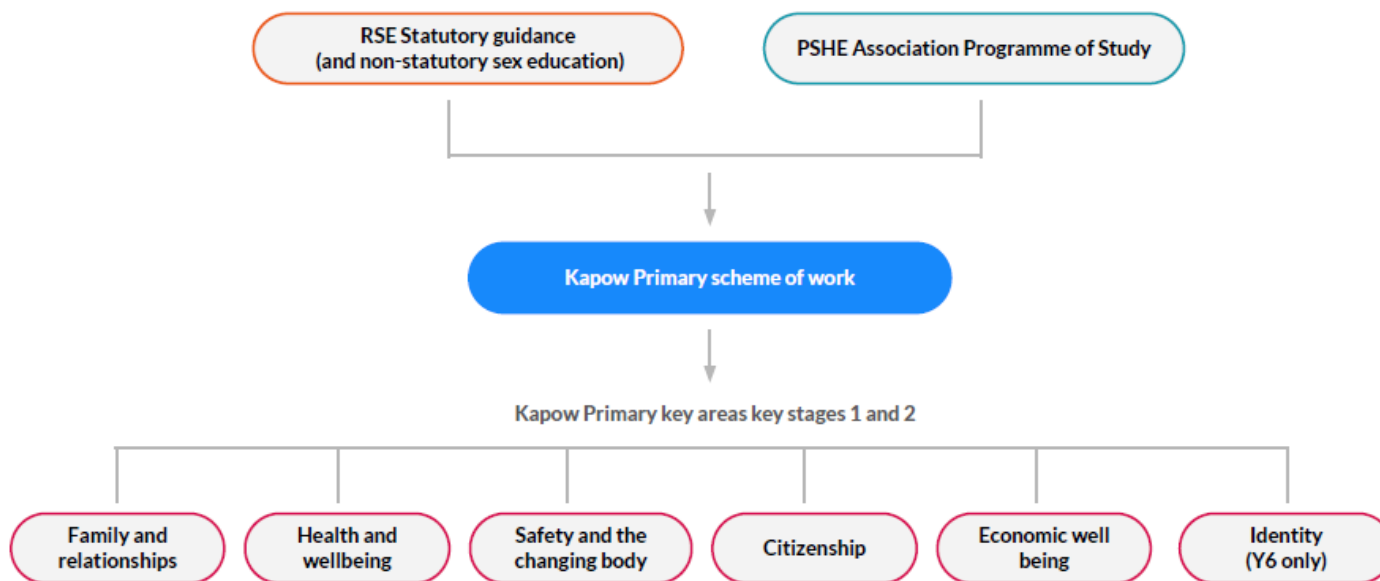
RSE Statutory guidance
(and non-statutory sex education)

PSHE Association Programme of Study

Kapow Primary scheme of work

Kapow Primary key areas key stages 1 and 2

Family and relationships

Health and wellbeing

Safety and the changing body

Citizenship

Economic well being

Identity
(Y6 only)